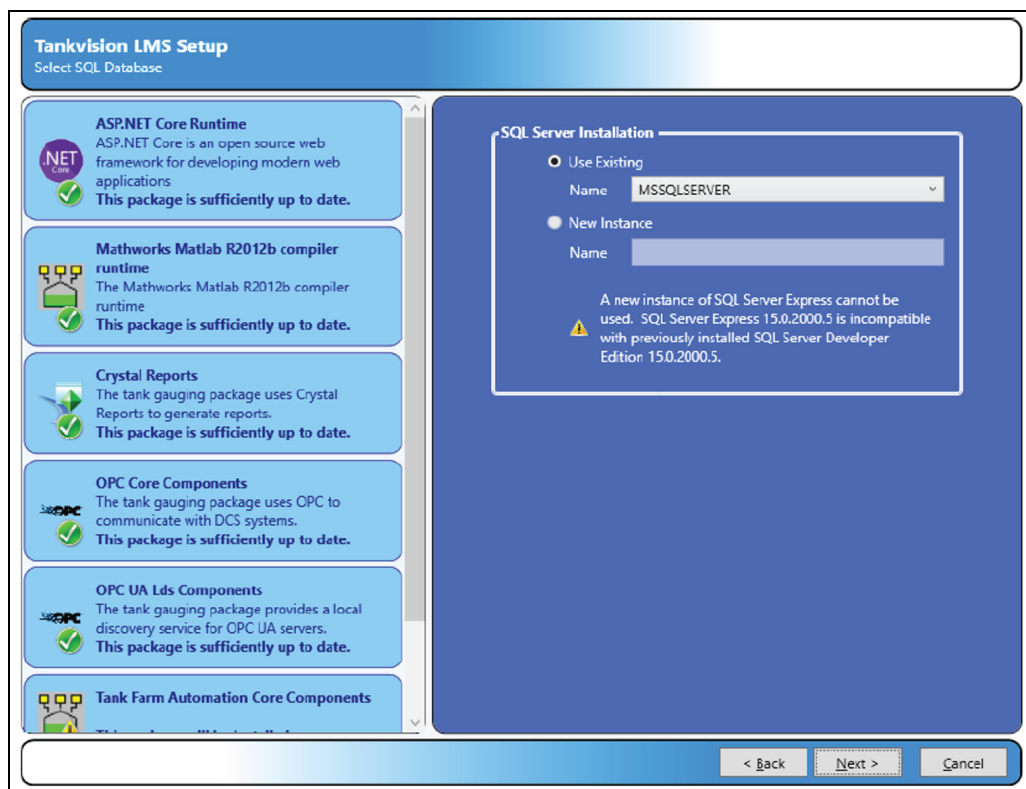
Tankvision LMS Setup
Select SQL Database

.NET Core
ASP.NET Core Runtime
ASP.NET Core is an open source web framework for developing modern web applications
This package is sufficiently up to date.

Mathworks Matlab R2012b compiler runtime
The Mathworks Matlab R2012b compiler runtime
This package is sufficiently up to date.

Crystal Reports
The tank gauging package uses Crystal Reports to generate reports.
This package is sufficiently up to date.

OPC
OPC Core Components
The tank gauging package uses OPC to communicate with DCS systems.
This package is sufficiently up to date.

OPC
OPC UA Lds Components
The tank gauging package provides a local discovery service for OPC UA servers.
This package is sufficiently up to date.

Tank Farm Automation Core Components
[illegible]

SQL Server Installation
Use Existing
Name MSSQLSERVER
New Instance
Name
A new instance of SQL Server Express cannot be used. SQL Server Express 15.0.2000.5 is incompatible with previously installed SQL Server Developer Edition 15.0.2000.5.

< Back
Next >
Cancel